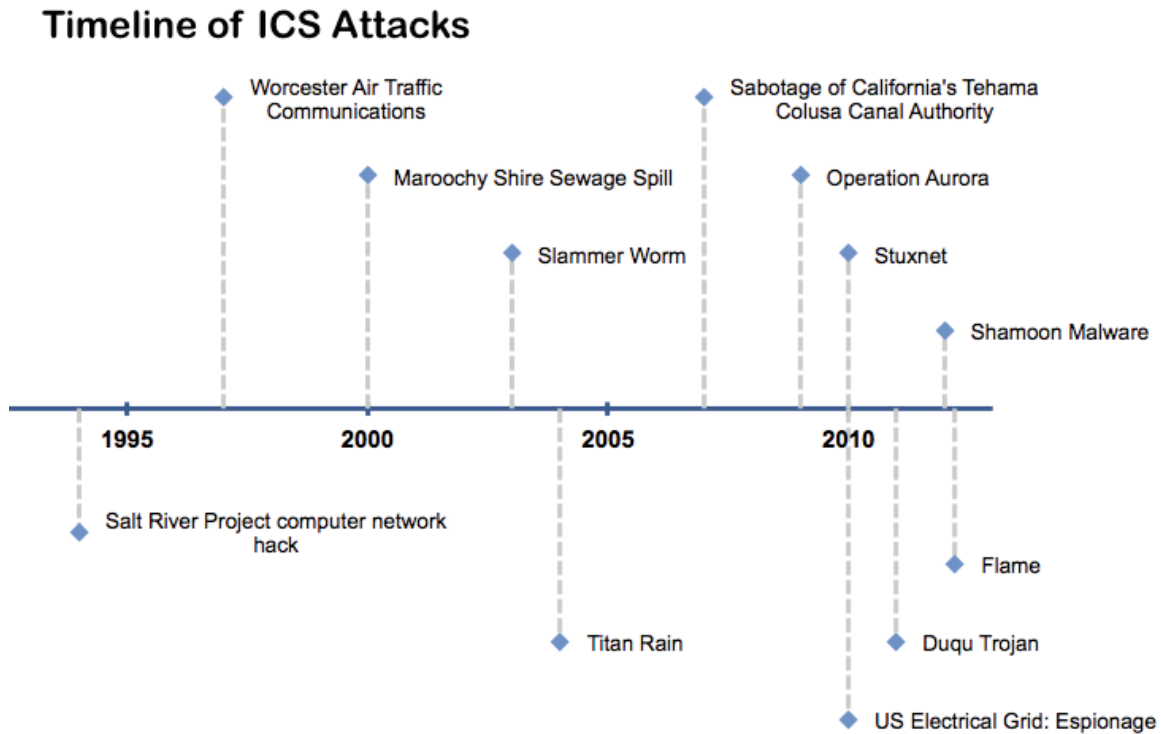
Timeline of ICS Attacks

Worcester Air Traffic Communications

Sabotage of California's Tehama Colusa Canal Authority

Maroochy Shire Sewage Spill

Operation Aurora

Slammer Worm

Stuxnet

Shamoon Malware

1995

2000

2005

2010

Salt River Project computer network hack

Flame

Titan Rain

Duqu Trojan

US Electrical Grid: Espionage